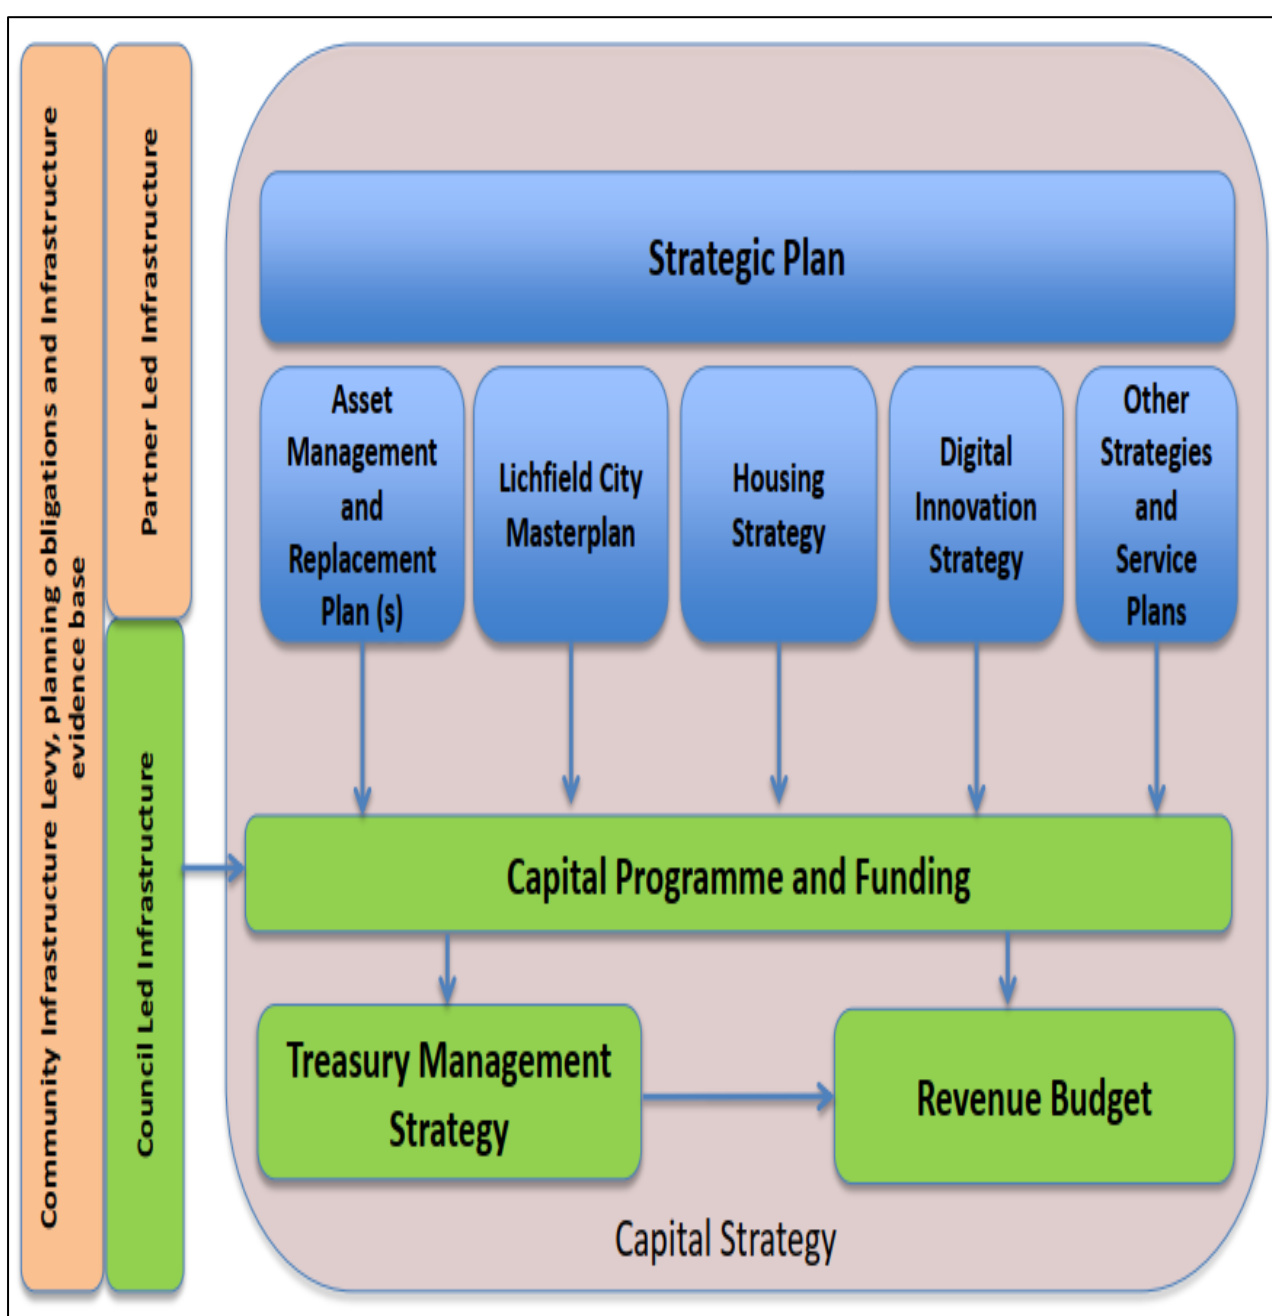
Community Infrastructure Levy, planning obligations and Infrastructure evidence base

Partner Led Infrastructure

Council Led Infrastructure

Strategic Plan

Asset Management and Replacement Plan (s)

Lichfield City Masterplan

Housing Strategy

Digital Innovation Strategy

Other Strategies and Service Plans

Capital Programme and Funding

Treasury Management Strategy

Revenue Budget

Capital Strategy